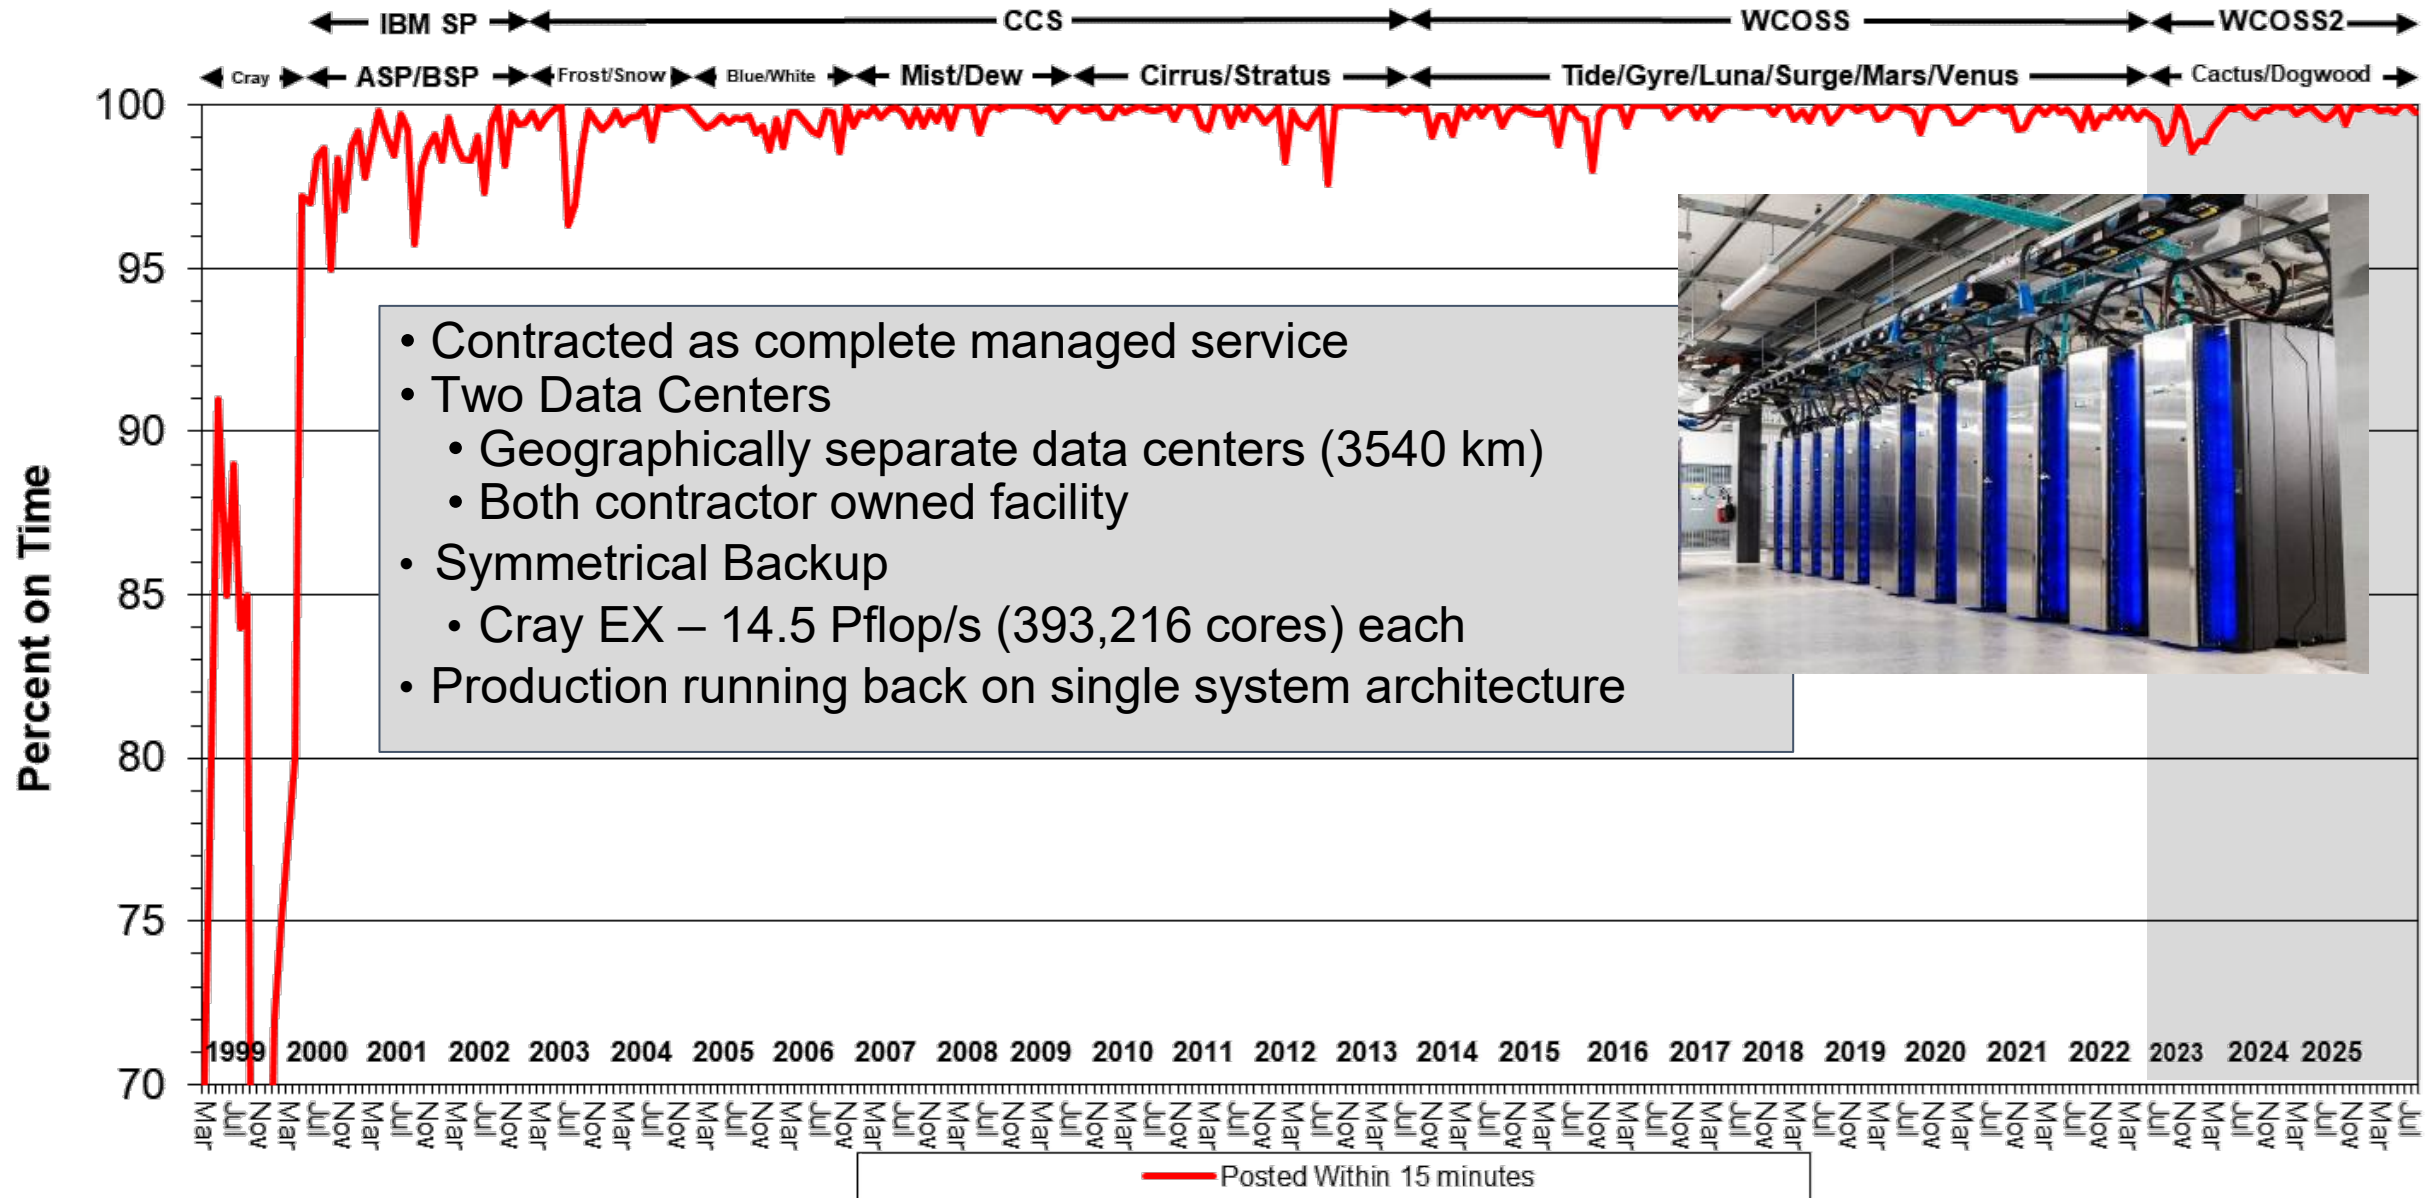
IBM SP
CCS
WCOSS
WCOSS2

Cray
ASP/BSP
Frost/Snow
Blue/White
Mist/Dew
Cirrus/Stratus
Tide/Gyre/Luna/Surge/Mars/Venus
Cactus/Dogwood

100
95
90
85
80
75
70

Percent on Time

• Contracted as complete managed service
• Two Data Centers
• Geographically separate data centers (3540 km)
• Both contractor owned facility
• Symmetrical Backup
• Cray EX – 14.5 Pflop/s (393,216 cores) each
• Production running back on single system architecture

1999 2000 2001 2002 2003 2004 2005 2006 2007 2008 2009 2010 2011 2012 2013 2014 2015 2016 2017 2018 2019 2020 2021 2022 2023 2024 2025

Mar Jul Nov Mar Jul Nov Mar Jul Nov Mar Jul Nov Mar Jul Nov Mar Jul Nov Mar Jul Nov Mar Jul Nov Mar Jul Nov Mar Jul Nov Mar Jul Nov Mar Jul Nov Mar Jul Nov Mar Jul Nov Mar Jul Nov Mar Jul Nov Mar Jul Nov Mar Jul Nov Mar Jul Nov Mar Jul Nov Mar Jul Nov Mar Jul Nov Mar Jul Nov Mar Jul Nov Mar Jul Nov Mar Jul

Posted Within 15 minutes